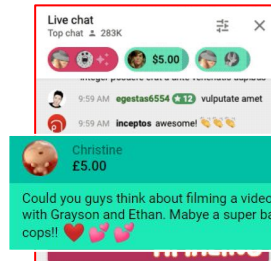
Live chat
Top chat 283K

$5.00

9:59 AM egestas6554 12 vulputate amet

9:59 AM inceptos awesome!

Christine
£5.00

Could you guys think about filming a video with Grayson and Ethan. Mabye a super ba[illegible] cops!!